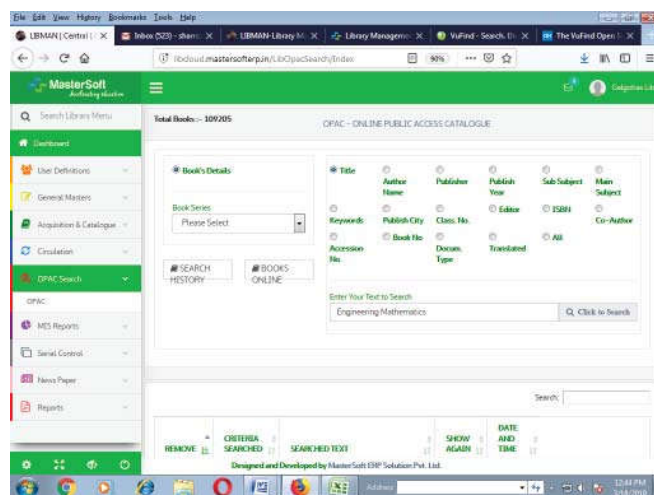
File Edit View History Bookmarks Tools Help

LIBMAN | Central | × Inbox (523) - sharo × LIBMAN-Library M × Library Manageme × VuFind - Search. × The VuFind Open ×

libcloud.mastersofterp.in/LibOpacSearch/Index 90% ··· 

MasterSoft

Total Books :- 109205

OPAC – ONLINE PUBLIC ACCESS CATALOGUE

Search Library Menu

Dashboard

User Definitions

General Masters

Acquisition & Catalogue

Circulation

OPAC Search

OPAC

MIS Reports

Serial Control

News Paper

Reports

Book's Details

Book Series

Please Select

SEARCH HISTORY

BOOKS ONLINE

Title | Author Name | Publisher | Publish Year | Sub Subject | Main Subject

Keywords | Publish City | Class. No. | Editor | ISBN | Co-Author

Accession No. | Book No | Docum. Type | Translated | All

Enter Your Text to Search

Engineering Mathematics

Click to Search

Search:

| REMOVE | CRITERIA SEARCHED | SEARCHED TEXT | SHOW AGAIN | DATE AND TIME |
|---|---|---|---|---|

Designed and Developed by MasterSoft ERP Solution Pvt. Ltd.

Address

12:44 PM